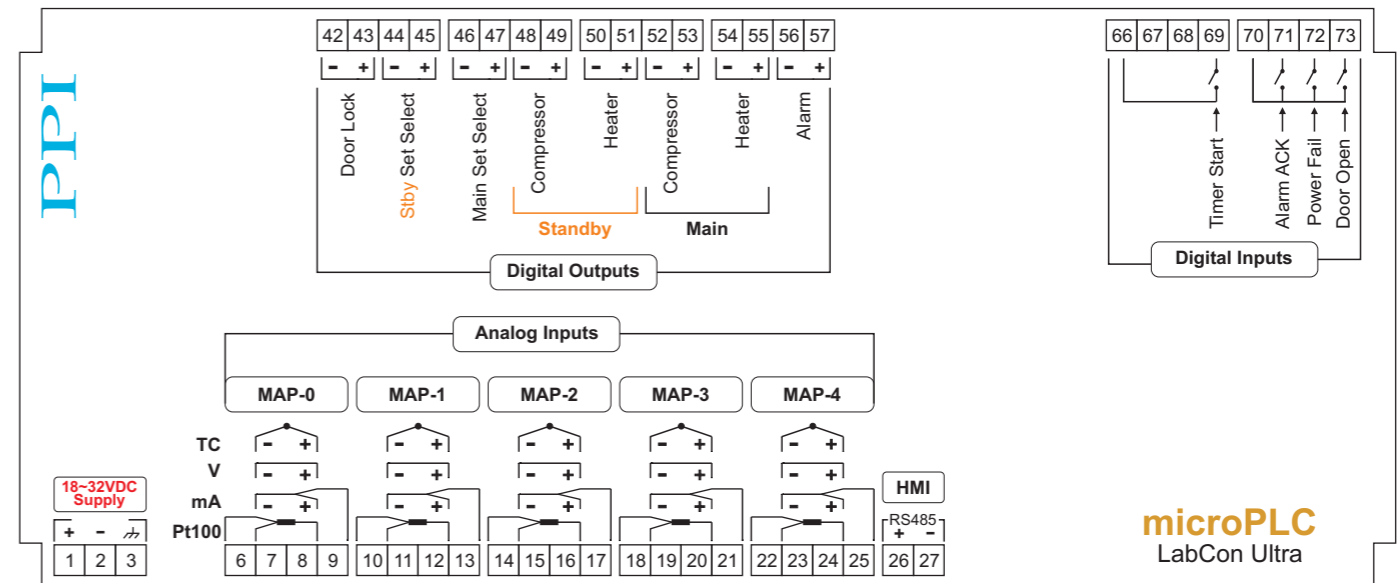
PPI

42 43 44 45 46 47 48 49 50 51 52 53 54 55 56 57

- + - + - + - + - + - + - + - +

Door Lock
Stby Set Select
Main Set Select
Compressor
Heater
Compressor
Heater
Alarm

Standby
Main

Digital Outputs

66 67 68 69 70 71 72 73

Timer Start
Alarm ACK
Power Fail
Door Open

Digital Inputs

Analog Inputs

MAP-0
MAP-1
MAP-2
MAP-3
MAP-4

TC
V
mA
Pt100

- + - + - + - + - +

18~32VDC Supply

+ -

1 2 3

6 7 8 9 10 11 12 13 14 15 16 17 18 19 20 21 22 23 24 25

HMI

RS485
+ -
26 27

microPLC
LabCon Ultra